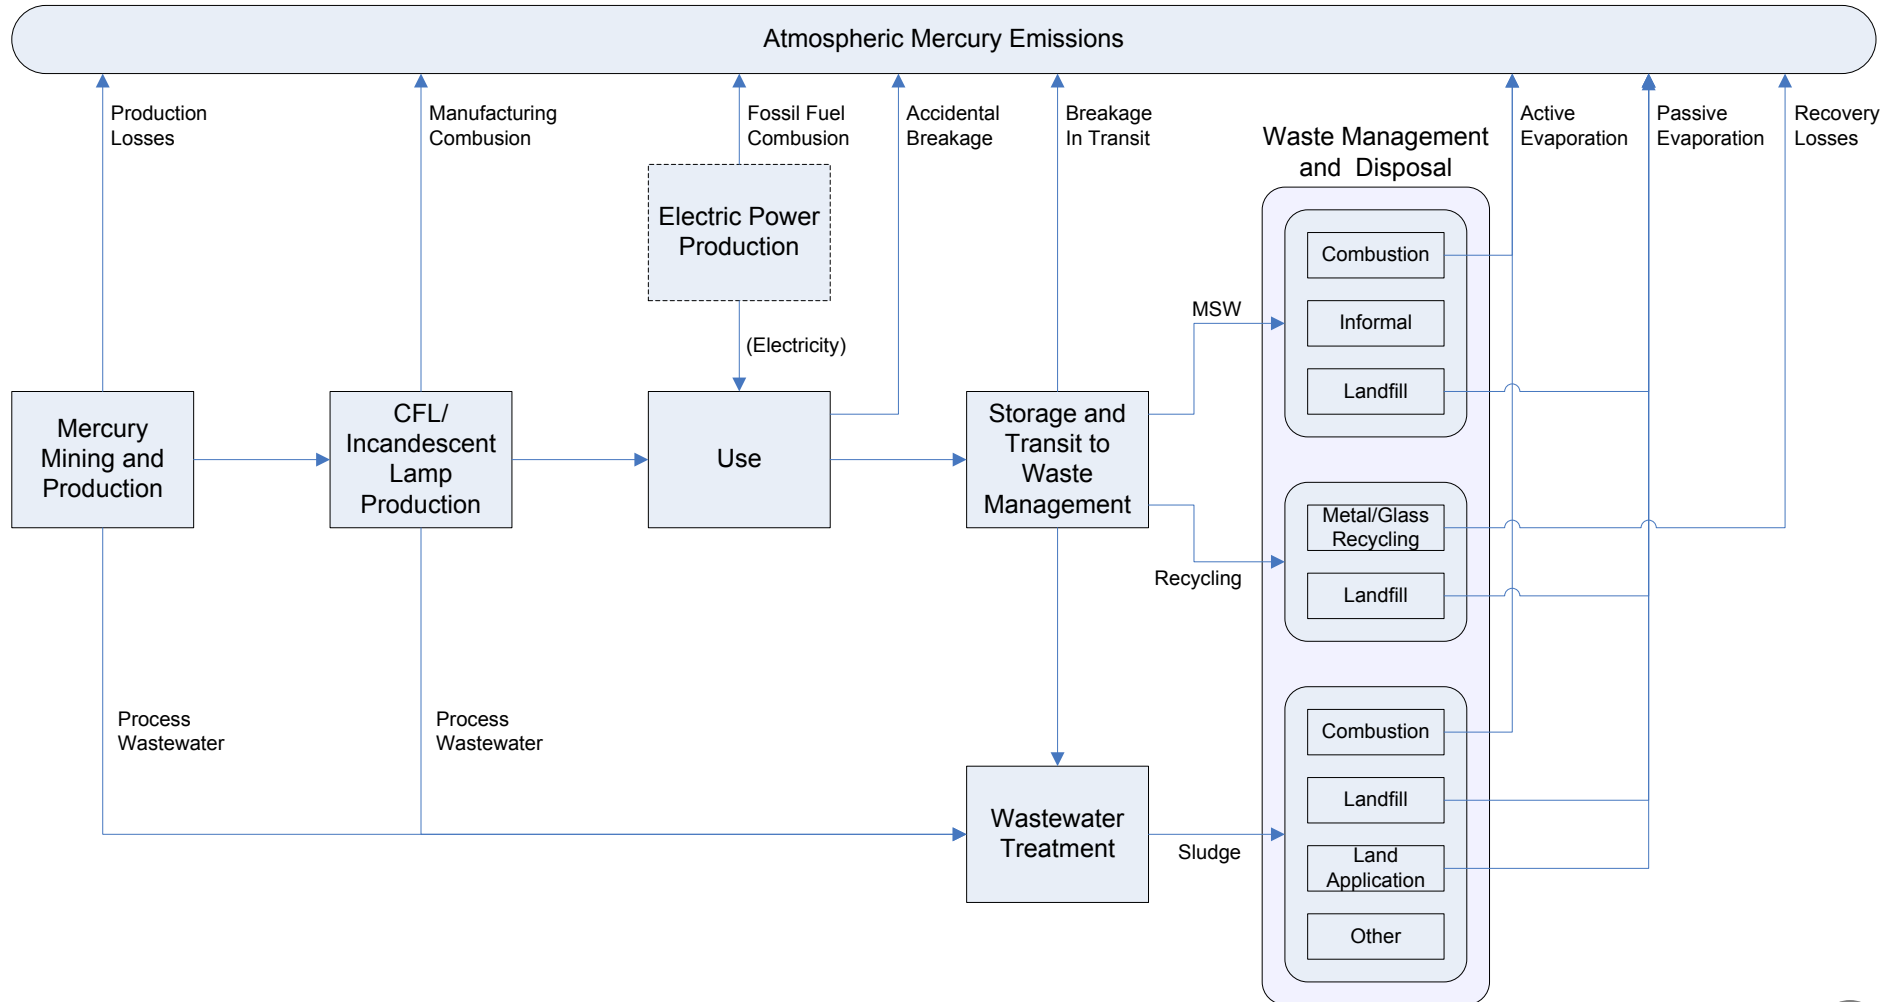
Atmospheric Mercury Emissions

Production Losses

Manufacturing Combustion

Fossil Fuel Combustion

Accidental Breakage

Breakage In Transit

Waste Management and Disposal

Active Evaporation

Passive Evaporation

Recovery Losses

Electric Power Production

(Electricity)

Combustion

Informal

Landfill

MSW

Mercury Mining and Production

CFL/ Incandescent Lamp Production

Use

Storage and Transit to Waste Management

Metal/Glass Recycling

Landfill

Recycling

Process Wastewater

Process Wastewater

Combustion

Landfill

Wastewater Treatment

Sludge

Land Application

Other